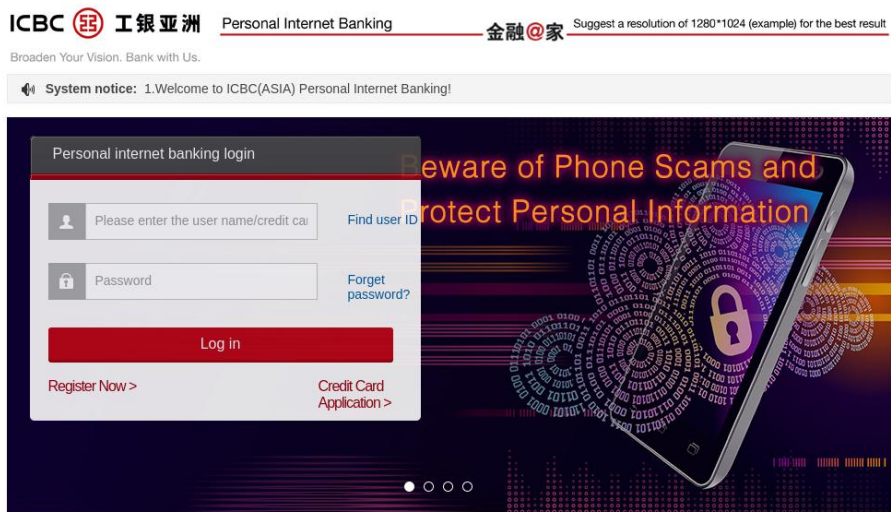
ICBC 工银亚洲 Personal Internet Banking 金融@家 Suggest a resolution of 1280*1024 (example) for the best result

Broaden Your Vision. Bank with Us.

System notice: 1.Welcome to ICBC(ASIA) Personal Internet Banking!

Personal internet banking login

Please enter the user name/credit ca

Find user ID

Password

Forget password?

Log in

Register Now >

Credit Card Application >

Beware of Phone Scams and Protect Personal Information